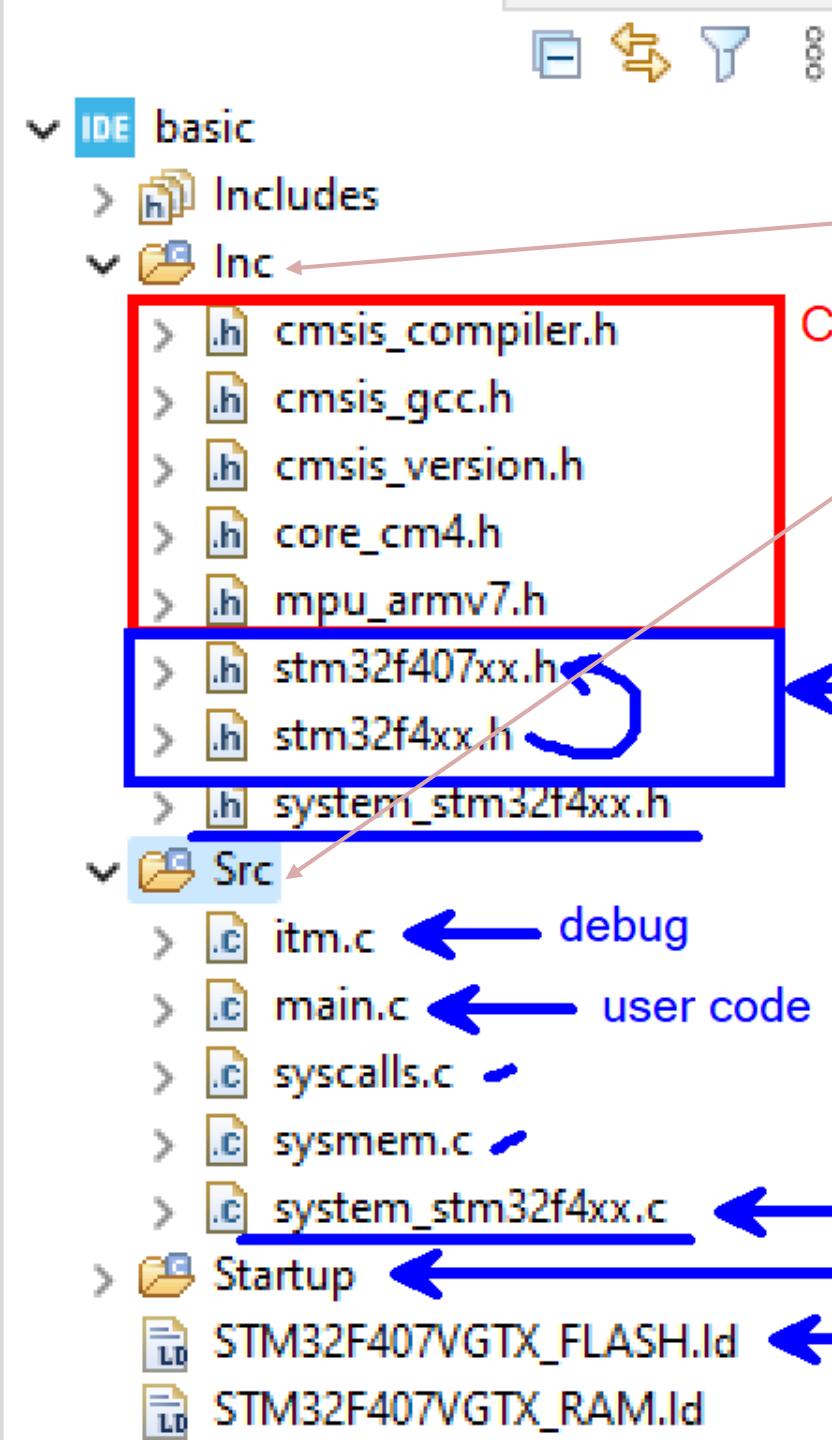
basic
Includes
Inc
cmsis_compiler.h
C
cmsis_gcc.h
cmsis_version.h
core_cm4.h
mpu_armv7.h
stm32f407xx.h
stm32f4xx.h
system_stm32f4xx.h
Src
itm.c debug
main.c user code
syscalls.c
sysmem.c
system_stm32f4xx.c
Startup
STM32F407VGTX_FLASH.ld
STM32F407VGTX_RAM.ld